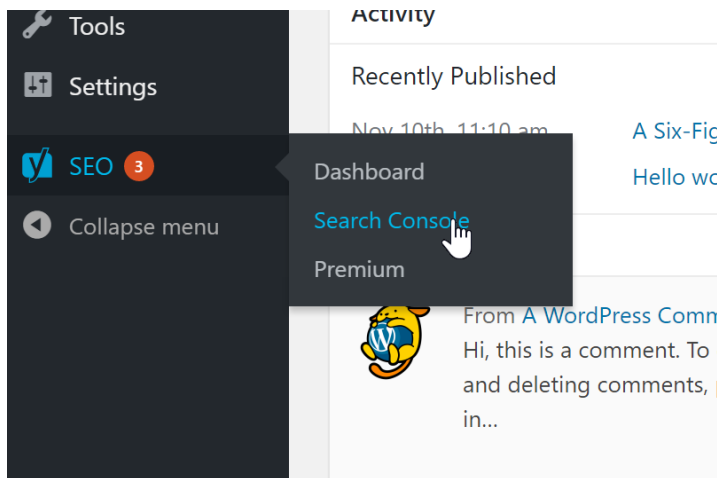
Tools

Settings

SEO 3

Collapse menu

Activity

Recently Published

Nov 10th, 11:10 am A Six-Fig

Hello wo

Dashboard

Search Console

Premium

From A WordPress Comm

Hi, this is a comment. To

and deleting comments,

in...